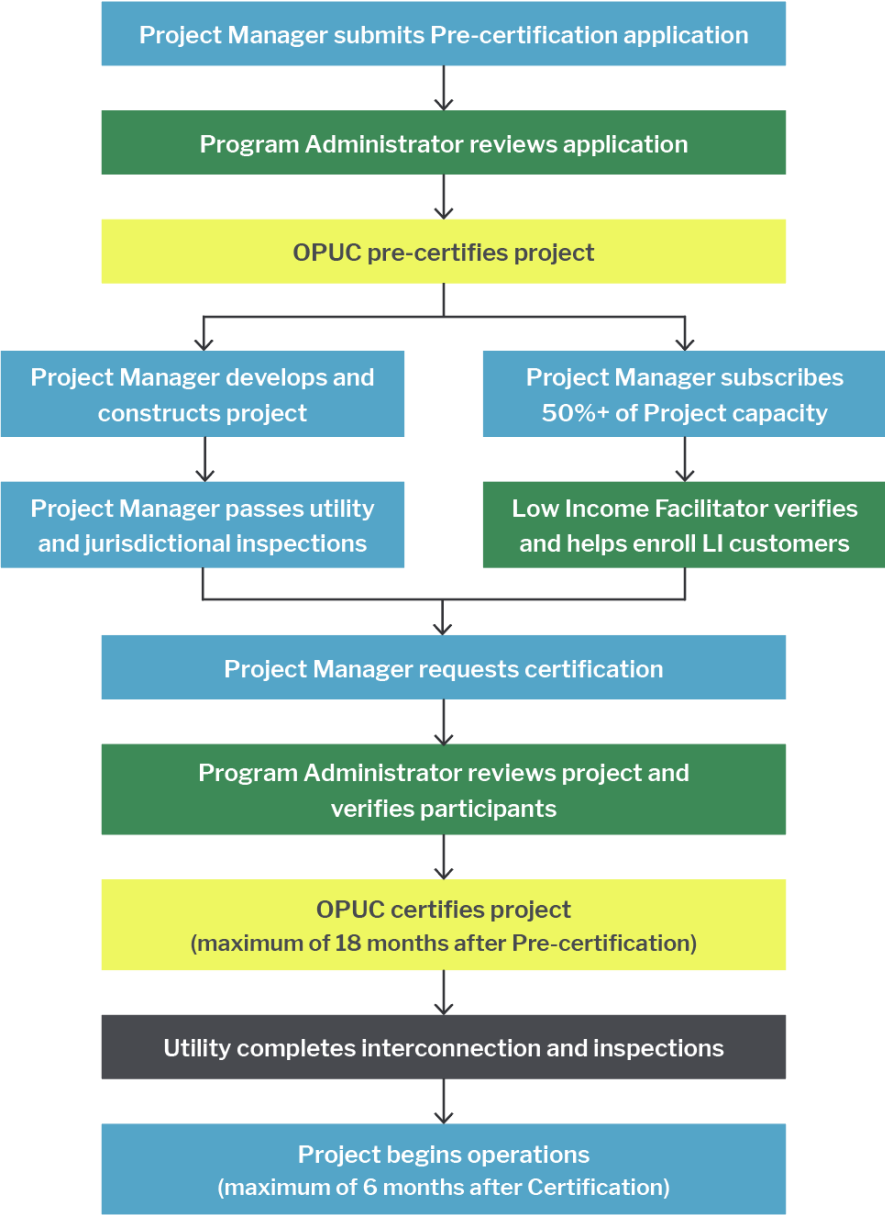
Project Manager submits Pre-certification application

Program Administrator reviews application

OPUC pre-certifies project

Project Manager develops and constructs project

Project Manager passes utility and jurisdictional inspections

Project Manager subscribes 50%+ of Project capacity

Low Income Facilitator verifies and helps enroll LI customers

Project Manager requests certification

Program Administrator reviews project and verifies participants

OPUC certifies project
(maximum of 18 months after Pre-certification)

Utility completes interconnection and inspections

Project begins operations
(maximum of 6 months after Certification)